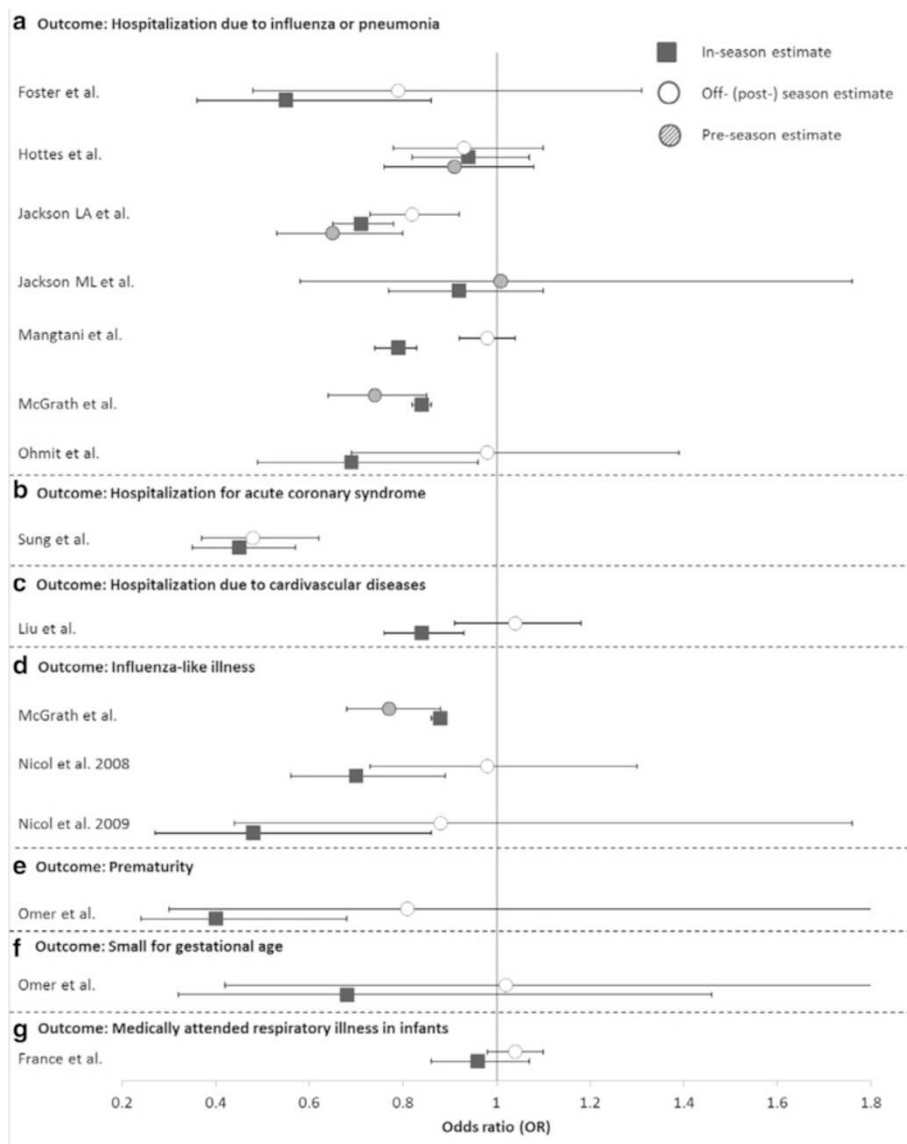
a Outcome: Hospitalization due to influenza or pneumonia

In-season estimate
Off- (post-) season estimate
Pre-season estimate

Foster et al.
Hottes et al.
Jackson LA et al.
Jackson ML et al.
Mangtani et al.
McGrath et al.
Ohmit et al.

b Outcome: Hospitalization for acute coronary syndrome

Sung et al.

c Outcome: Hospitalization due to cardivascular diseases

Liu et al.

d Outcome: Influenza-like illness

McGrath et al.
Nicol et al. 2008
Nicol et al. 2009

e Outcome: Prematurity

Omer et al.

f Outcome: Small for gestational age

Omer et al.

g Outcome: Medically attended respiratory illness in infants

France et al.

0.2 0.4 0.6 0.8 1 1.2 1.4 1.6 1.8
Odds ratio (OR)